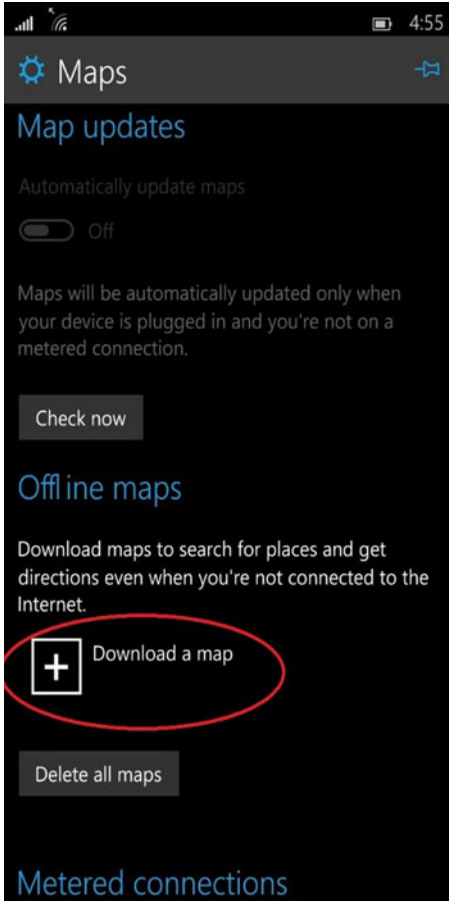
4:55

Maps

Map updates

Automatically update maps

Off

Maps will be automatically updated only when your device is plugged in and you're not on a metered connection.

Check now

Offline maps

Download maps to search for places and get directions even when you're not connected to the Internet.

Download a map

Delete all maps

Metered connections